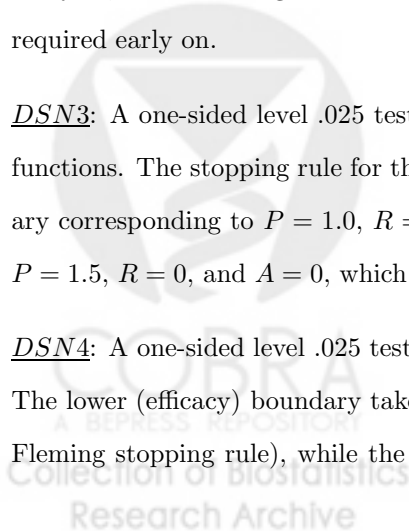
required early on.

$\underline{DSN3}$: A one-sided level .025 test
functions. The stopping rule for th
ary corresponding to $P = 1.0$, $R =$
$P = 1.5$, $R = 0$, and $A = 0$, which

$\underline{DSN4}$: A one-sided level .025 test
The lower (efficacy) boundary take
Fleming stopping rule), while the

COBRA
A BEPRESS REPOSITORY
Collection of Biostatistics
Research Archive